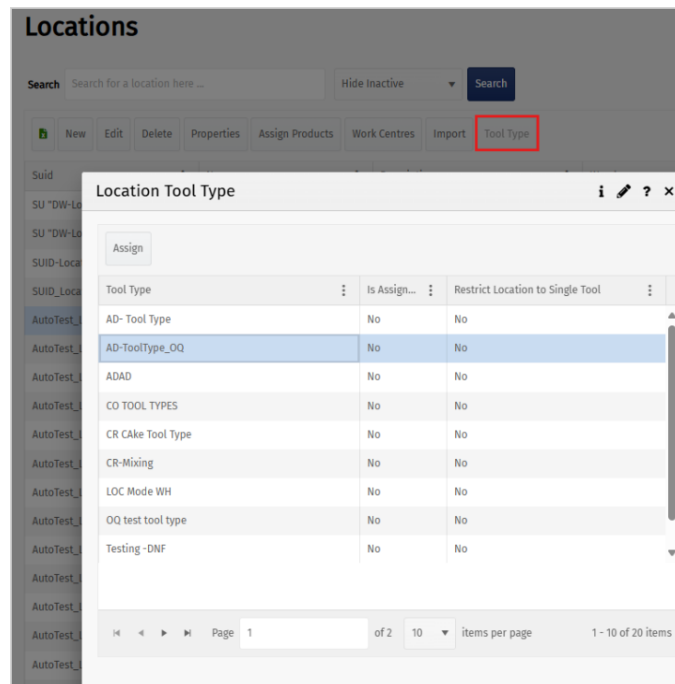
Locations

Search Search for a location here ... Hide Inactive Search

New Edit Delete Properties Assign Products Work Centres Import Tool Type

Suid
SU "DW-Lo
SU "DW-Lo
SUID-Loca
SUID_Loca
AutoTest_
AutoTest_
AutoTest_
AutoTest_
AutoTest_
AutoTest_
AutoTest_
AutoTest_
AutoTest_
AutoTest_
AutoTest_
AutoTest_
AutoTest_

Location Tool Type

Assign

| Tool Type | Is Assign... | Restrict Location to Single Tool |
|---|---|---|
| AD- Tool Type | No | No |
| AD-ToolType_OQ | No | No |
| ADAD | No | No |
| CO TOOL TYPES | No | No |
| CR CAke Tool Type | No | No |
| CR-Mixing | No | No |
| LOC Mode WH | No | No |
| OQ test tool type | No | No |
| Testing -DNF | No | No |

Page 1 of 2 10 items per page 1 - 10 of 20 items